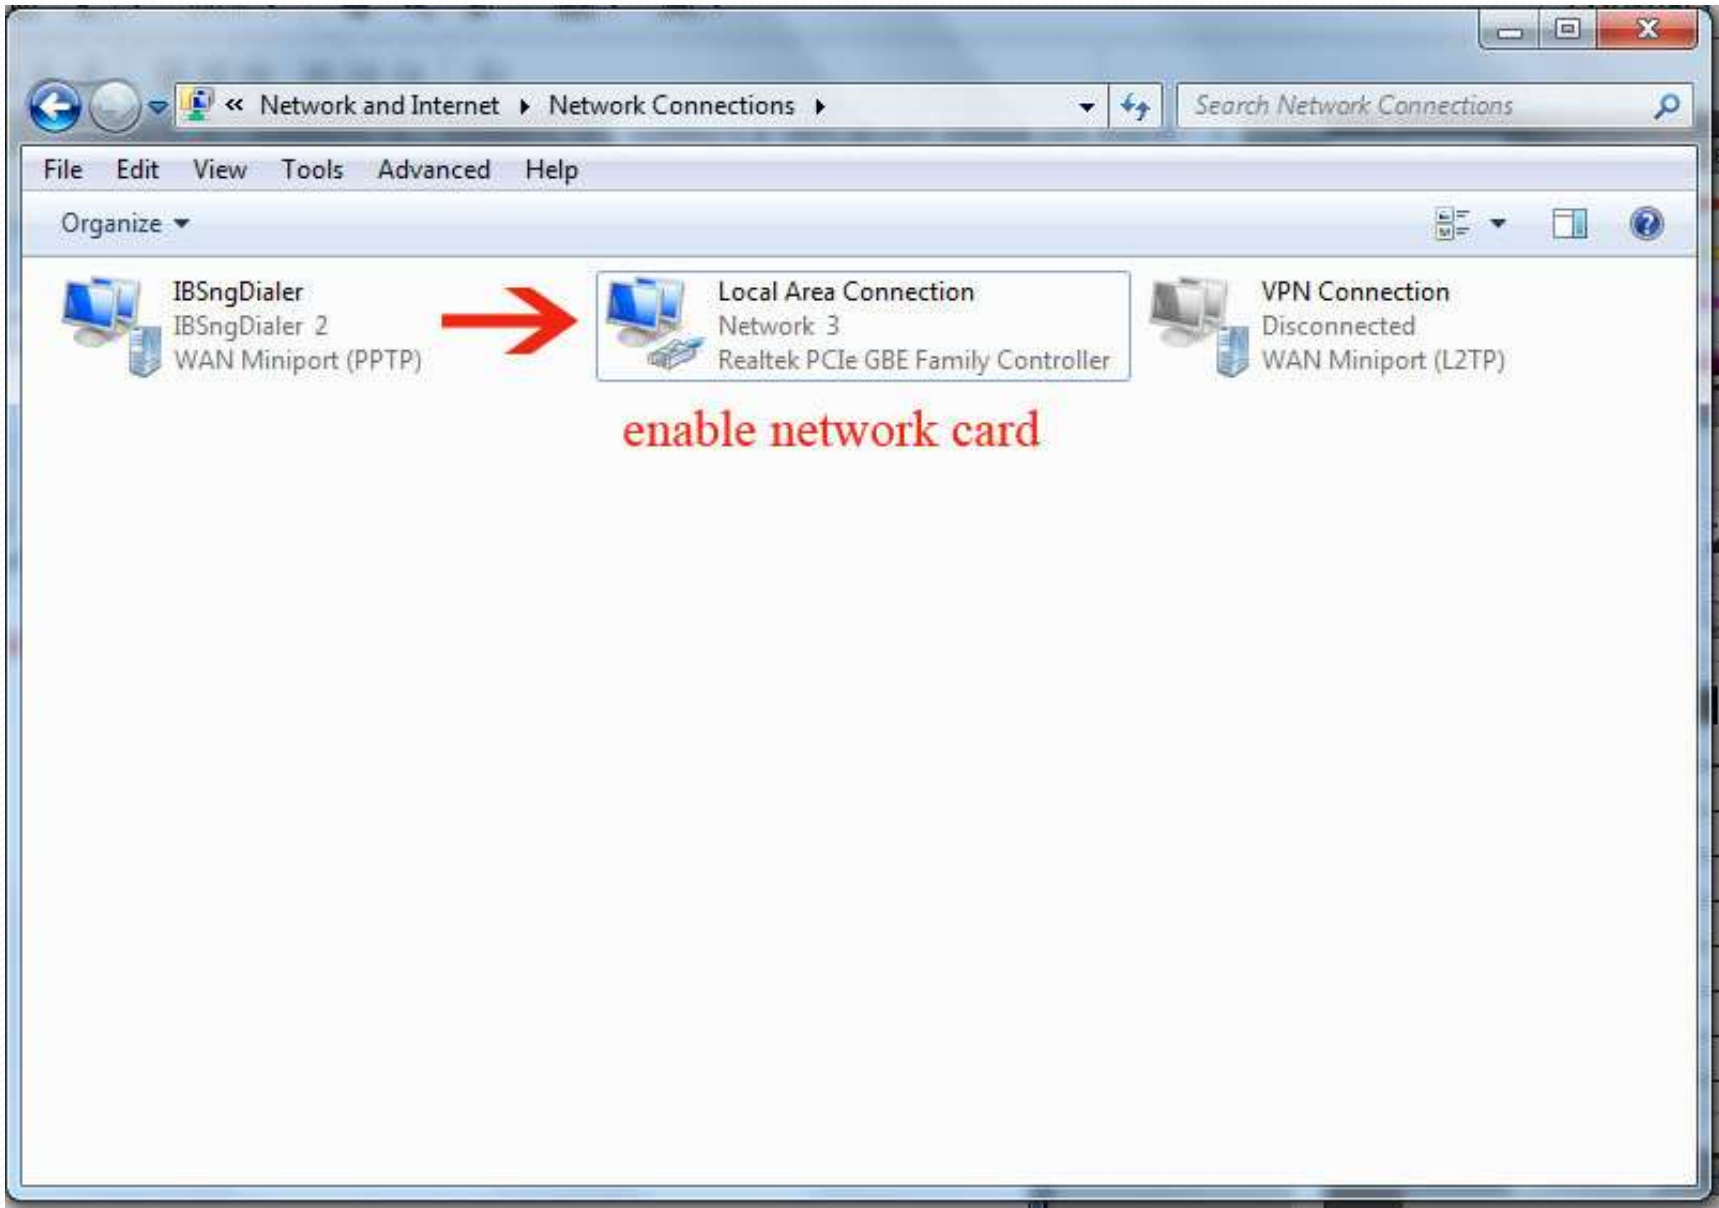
« Network and Internet ▸ Network Connections ▸

Search Network Connections

File Edit View Tools Advanced Help

Organize ▾

IBSngDialer
IBSngDialer 2
WAN Miniport (PPTP)

Local Area Connection
Network 3
Realtek PCIe GBE Family Controller

VPN Connection
Disconnected
WAN Miniport (L2TP)

enable network card